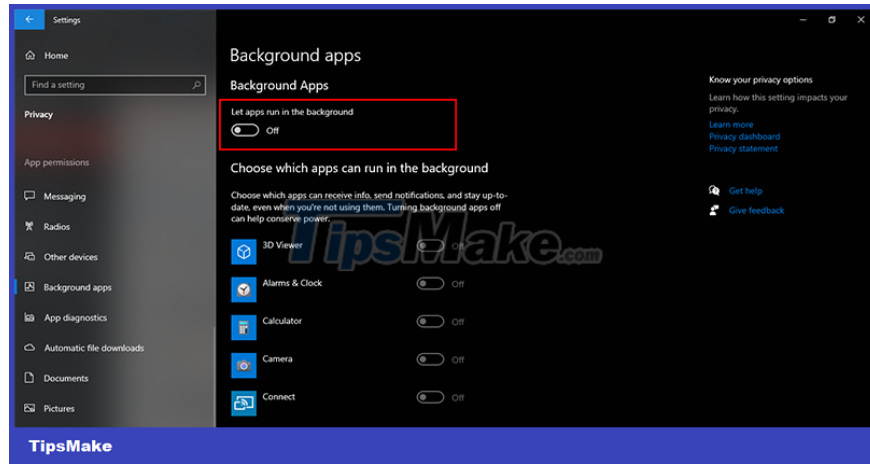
Settings

Home

Find a setting

Privacy

App permissions

Messaging

Radios

Other devices

Background apps

App diagnostics

Automatic file downloads

Documents

Pictures

Background apps

Background Apps

Let apps run in the background

Off

Choose which apps can run in the background

Choose which apps can receive info, send notifications, and stay up-to-date, even when you're not using them. Turning background apps off can help conserve power.

3D Viewer Off

Alarms & Clock Off

Calculator Off

Camera Off

Connect Off

Know your privacy options

Learn how this setting impacts your privacy.

Learn more

Privacy dashboard

Privacy statement

Get help

Give feedback

TipsMake.com

TipsMake